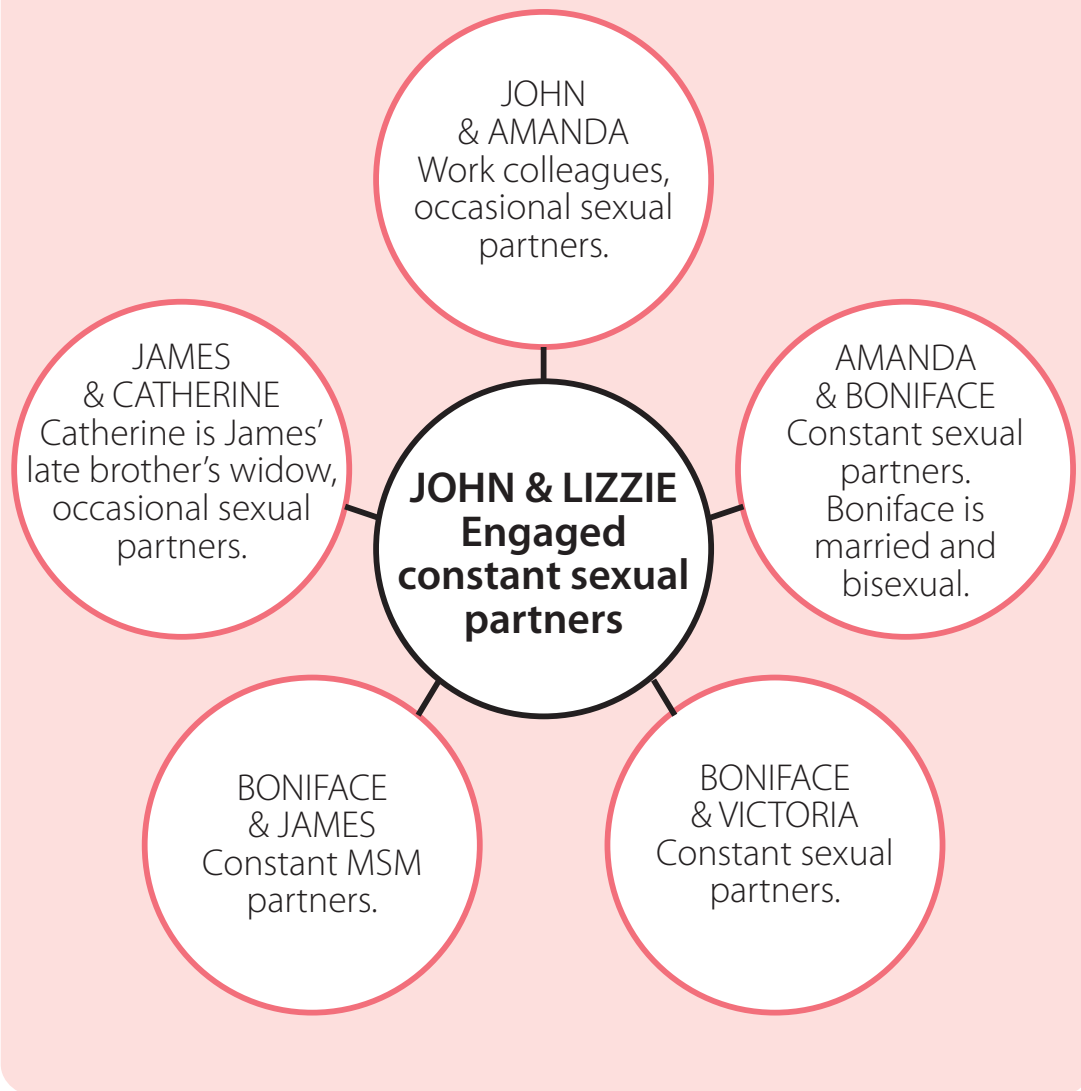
JOHN & AMANDA
Work colleagues, occasional sexual partners.

JAMES & CATHERINE
Catherine is James' late brother's widow, occasional sexual partners.

**JOHN & LIZZIE**
**Engaged constant sexual partners**

AMANDA & BONIFACE
Constant sexual partners. Boniface is married and bisexual.

BONIFACE & JAMES
Constant MSM partners.

BONIFACE & VICTORIA
Constant sexual partners.